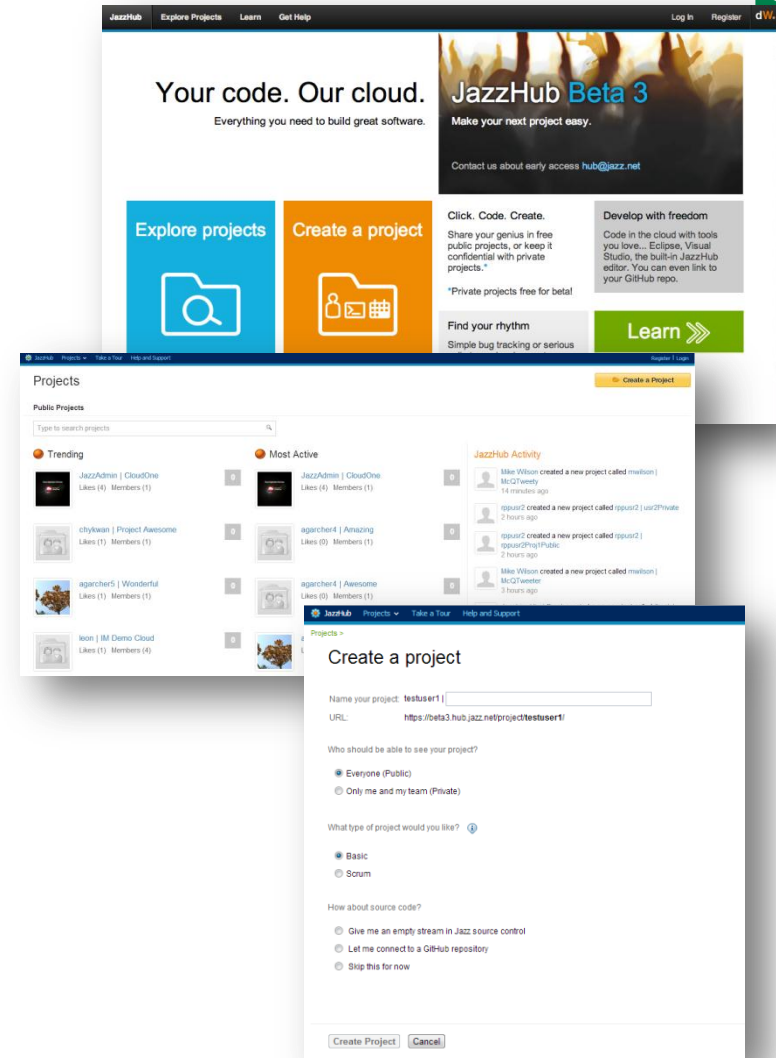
JazzHub Explore Projects Learn Get Help Log In Register dW

Your code. Our cloud.
Everything you need to build great software.

JazzHub Beta 3
Make your next project easy.

Contact us about early access hub@jazz.net

Explore projects

Create a project

Click. Code. Create.
Share your genius in free public projects, or keep it confidential with private projects.*

*Private projects free for beta!

Develop with freedom
Code in the cloud with tools you love... Eclipse, Visual Studio, the built-in JazzHub editor. You can even link to your GitHub repo.

Find your rhythm
Simple bug tracking or serious

Learn

JazzHub Projects Take a Tour Help and Support Register | Login

Projects

Create a Project

Public Projects

Type to search projects

Trending

JazzAdmin | CloudOne
Likes (4) Members (1)
0

chykwan | Project Awesome
Likes (1) Members (1)
0

agarcher5 | Wonderful
Likes (1) Members (1)
0

leon | IM Demo Cloud
Likes (1) Members (4)
0

Most Active

JazzAdmin | CloudOne
Likes (4) Members (1)
0

agarcher4 | Amazing
Likes (0) Members (1)
0

agarcher4 | Awesome
Likes (0) Members (1)
0

JazzHub Activity

Mike Wilson created a new project called mwilson | McQTweety
14 minutes ago

rppusr2 created a new project called rppusr2 | usr2Private
2 hours ago

rppusr2 created a new project called rppusr2 | rppusr2Proj1Public
2 hours ago

Mike Wilson created a new project called mwilson | McQTweeter
3 hours ago

JazzHub Projects Take a Tour Help and Support

Projects >

Create a project

Name your project: testuser1 |
URL: https://beta3.hub.jazz.net/project/testuser1/

Who should be able to see your project?

Everyone (Public)
Only me and my team (Private)

What type of project would you like?

Basic
Scrum

How about source code?

Give me an empty stream in Jazz source control
Let me connect to a GitHub repository
Skip this for now

Create Project Cancel